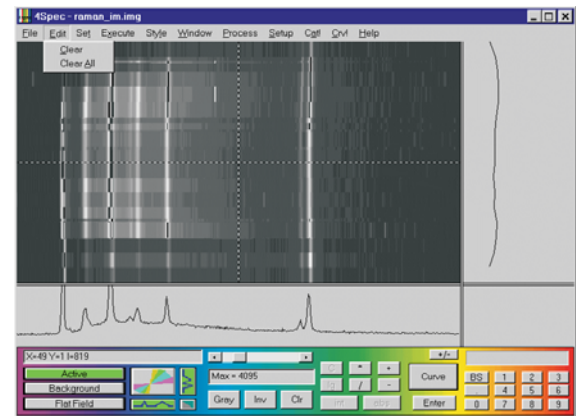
4Spec - raman_im.img

File Edit Set Execute Style Window Process Setup Calf Crvl Help

Clear
Clear All

X=49 Y=1 I=819

Active
Background
Flat Field

Max = 4095

Gray Inv Clr

C * +
1/x / -
int abs

Curve
Enter

+/-

BS 1 2 3
4 5 6
0 7 8 9